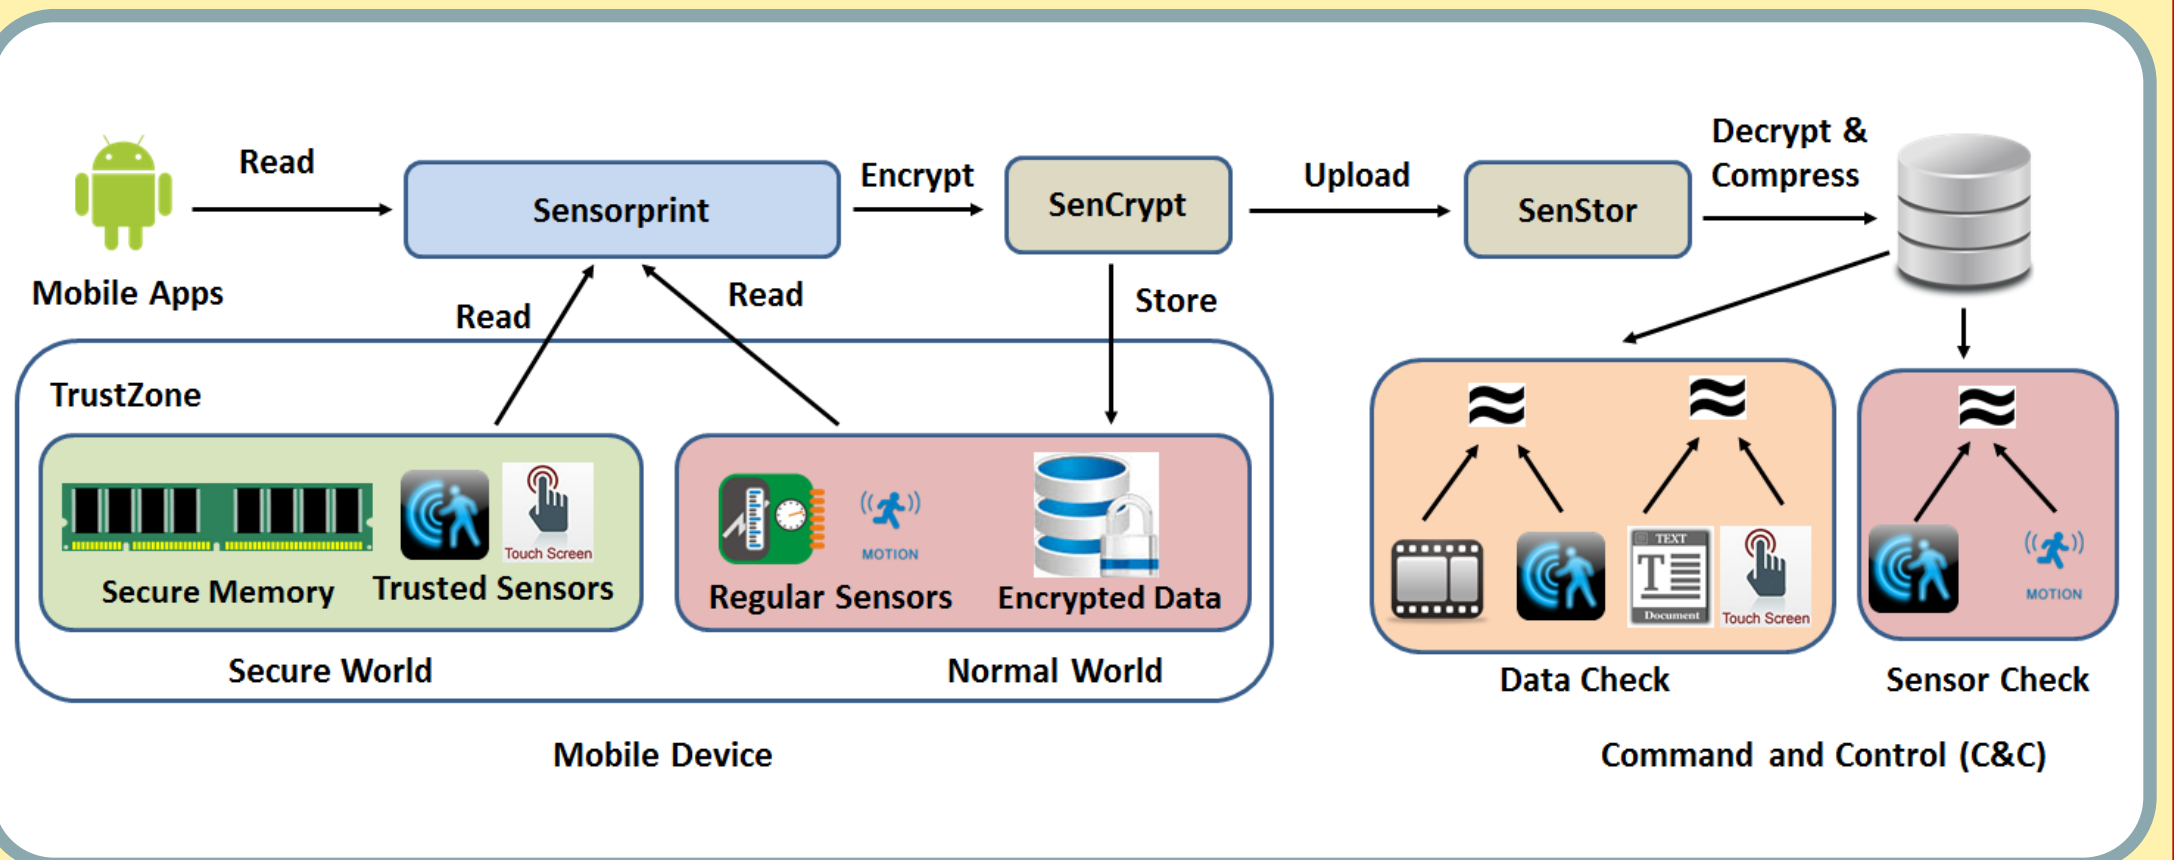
Read

Sensorprint

Encrypt

SenCrypt

Upload

SenStor

Decrypt & Compress

Mobile Apps

Read

Read

Store

TrustZone

Touch Screen

Secure Memory

Trusted Sensors

MOTION

Regular Sensors

Encrypted Data

Secure World

Normal World

≈

≈

≈

TEXT

Document

Touch Screen

MOTION

Data Check

Sensor Check

Mobile Device

Command and Control (C&C)